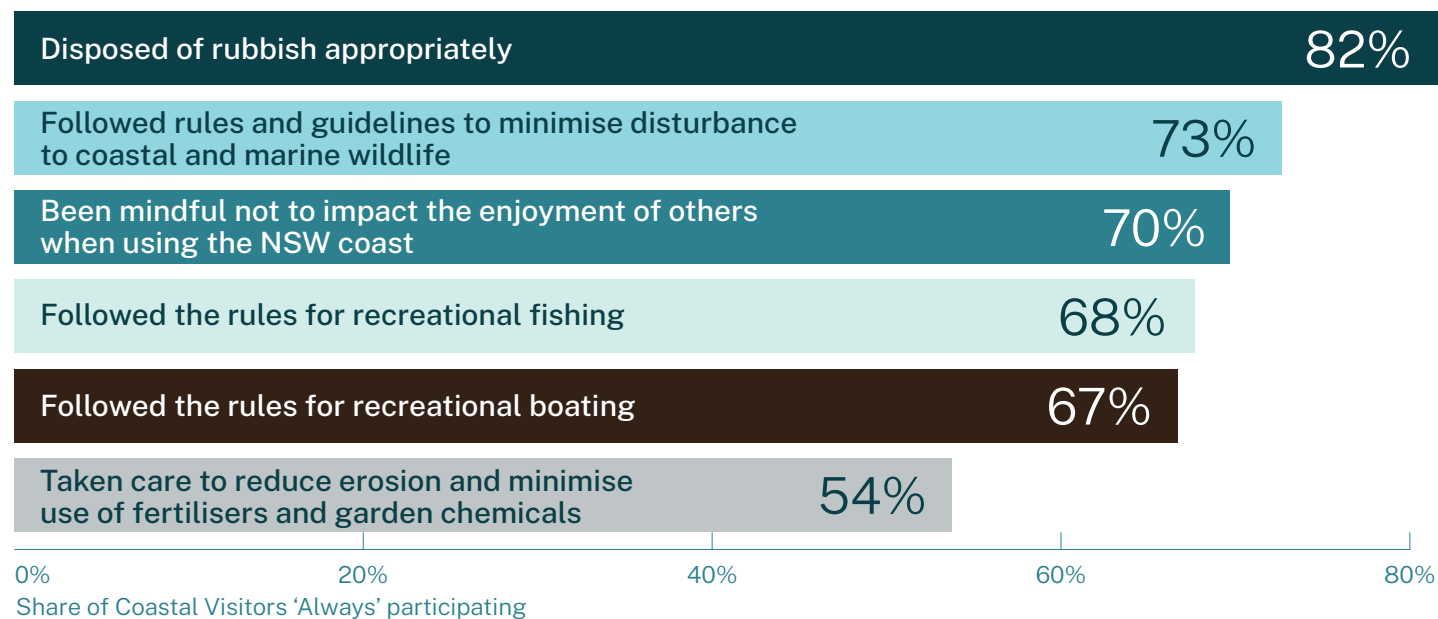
Disposed of rubbish appropriately 82%

Followed rules and guidelines to minimise disturbance to coastal and marine wildlife 73%

Been mindful not to impact the enjoyment of others when using the NSW coast 70%

Followed the rules for recreational fishing 68%

Followed the rules for recreational boating 67%

Taken care to reduce erosion and minimise use of fertilisers and garden chemicals 54%

0% 20% 40% 60% 80%

Share of Coastal Visitors ‘Always’ participating